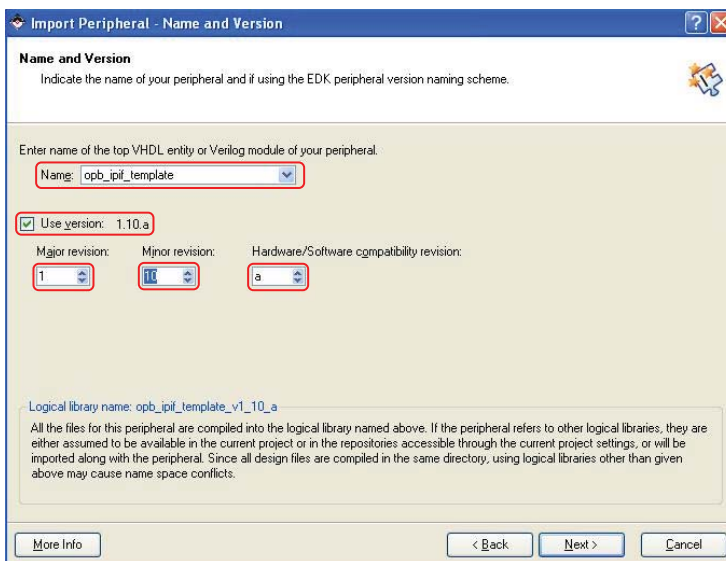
Import Peripheral - Name and Version

Name and Version
Indicate the name of your peripheral and if using the EDK peripheral version naming scheme.

Enter name of the top VHDL entity or Verilog module of your peripheral.

Name: opb_ipif_template

Use version: 1.10.a

Major revision: 1
Minor revision: 10
Hardware/Software compatibility revision: a

Logical library name: opb_ipif_template_v1_10_a

All the files for this peripheral are compiled into the logical library named above. If the peripheral refers to other logical libraries, they are either assumed to be available in the current project or in the repositories accessible through the current project settings, or will be imported along with the peripheral. Since all design files are compiled in the same directory, using logical libraries other than given above may cause name space conflicts.

More Info
< Back
Next >
Cancel